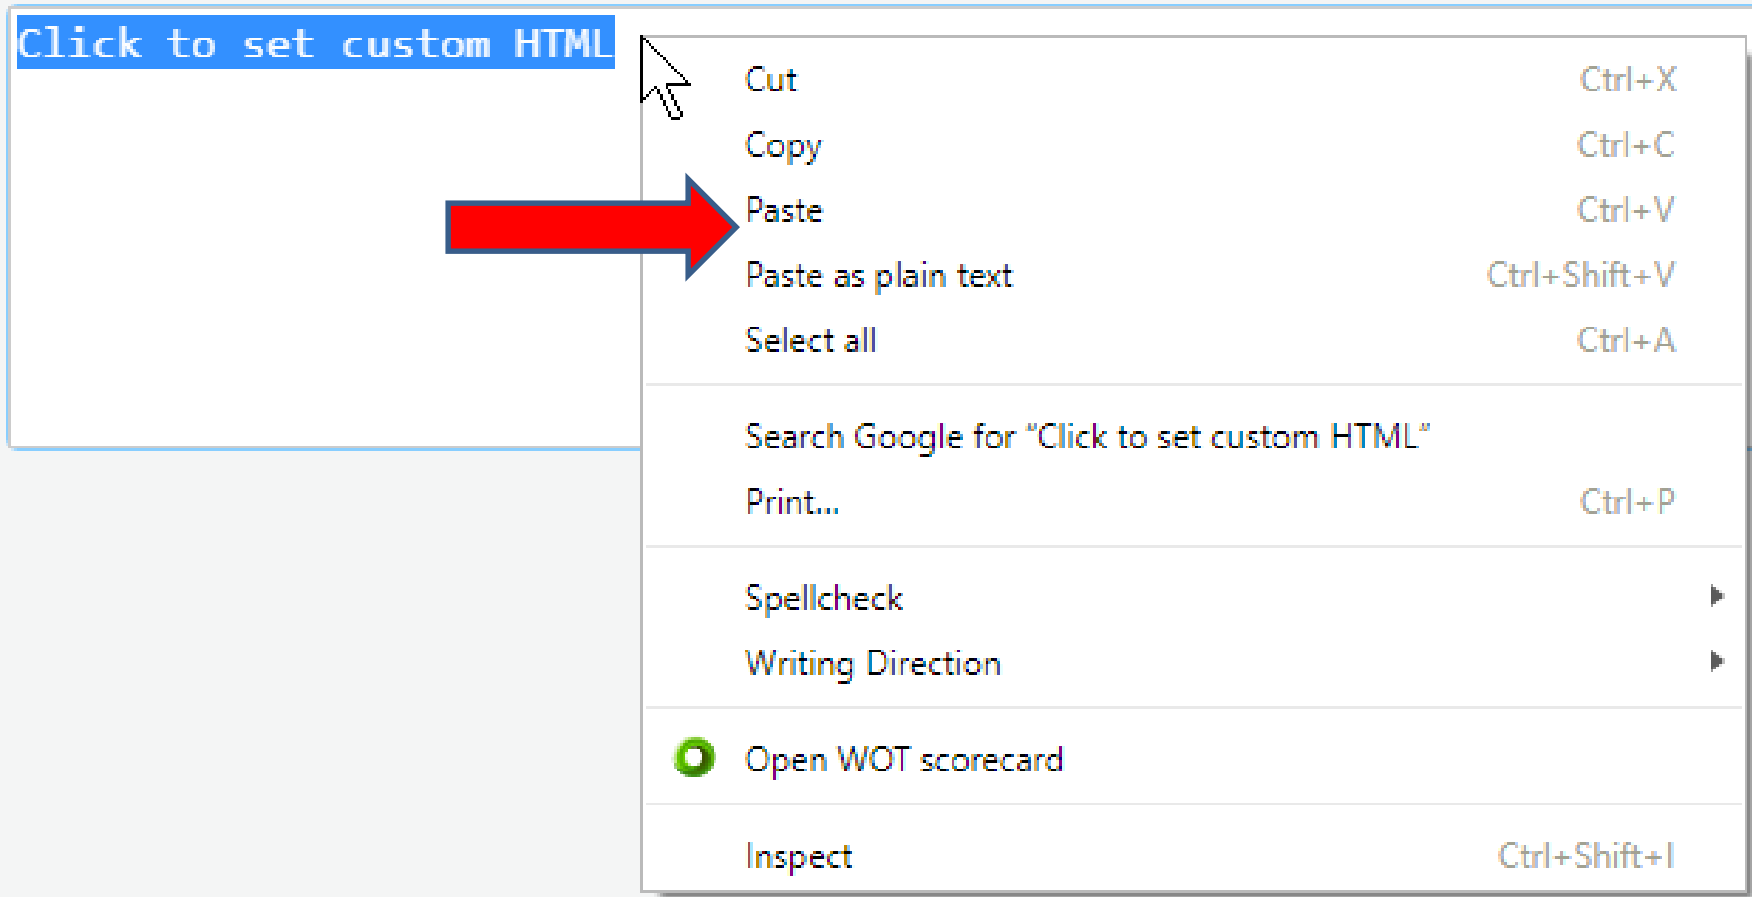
Click to set custom HTML

Cut Ctrl+X
Copy Ctrl+C
Paste Ctrl+V
Paste as plain text Ctrl+Shift+V
Select all Ctrl+A

Search Google for "Click to set custom HTML"
Print... Ctrl+P

Spellcheck
Writing Direction

Open WOT scorecard

Inspect Ctrl+Shift+I